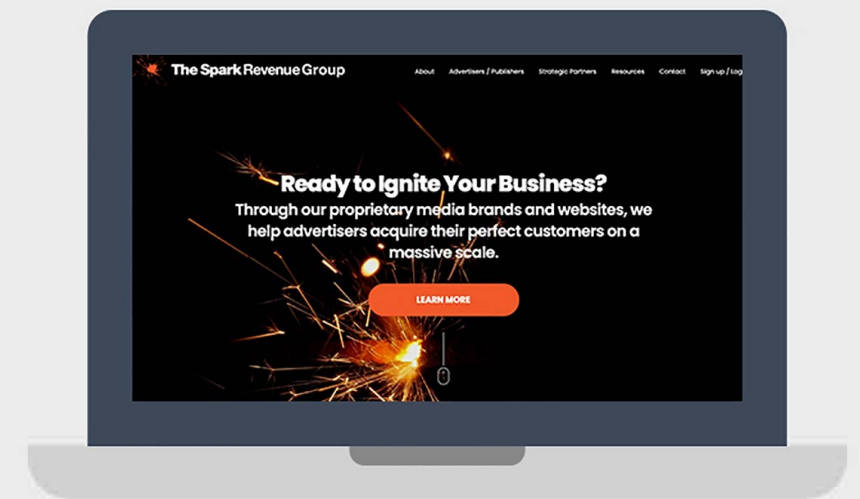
The Spark Revenue Group

About Advertisers / Publishers Strategic Partners Resources Contact Sign up / Log

Ready to Ignite Your Business?

Through our proprietary media brands and websites, we help advertisers acquire their perfect customers on a massive scale.

LEARN MORE